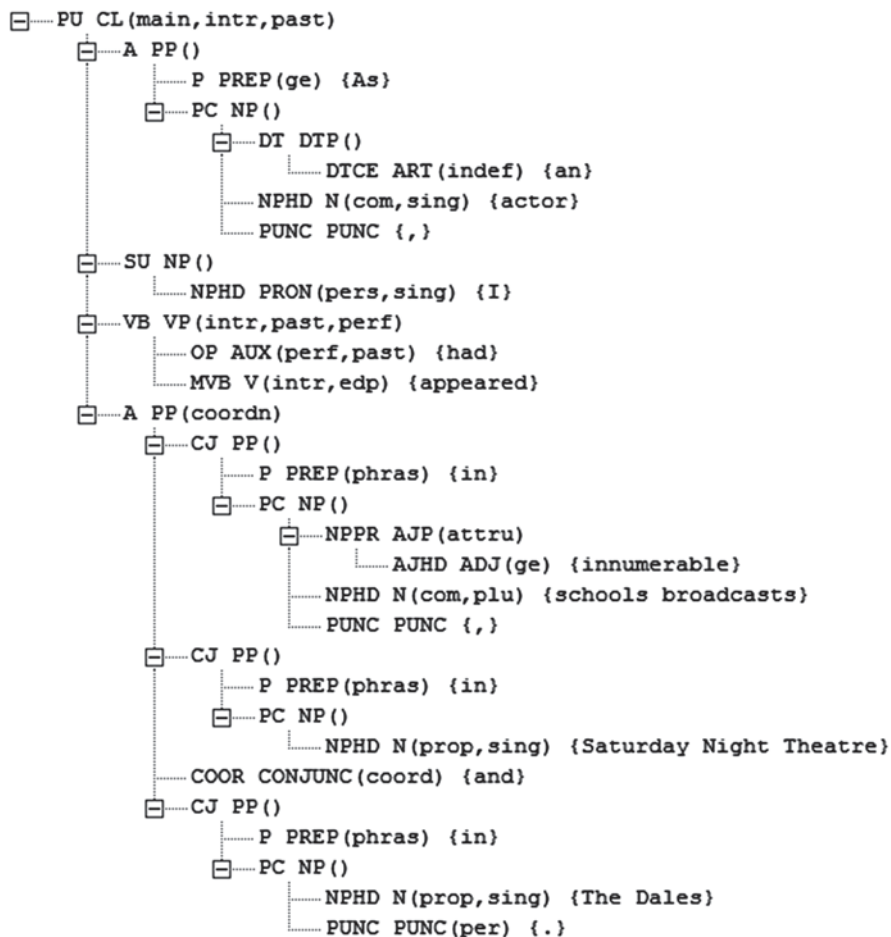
PU CL(main,intr,past)
A PP()
P PREP(ge) {As}
PC NP()
DT DTP()
DTCE ART(indef) {an}
NPHD N(com,sing) {actor}
PUNC PUNC {,}
SU NP()
NPHD PRON(pers,sing) {I}
VB VP(intr,past,perf)
OP AUX(perf,past) {had}
MVB V(intr,edp) {appeared}
A PP(coordn)
CJ PP()
P PREP(phras) {in}
PC NP()
NPPR AJP(attru)
AJHD ADJ(ge) {innumerable}
NPHD N(com,plu) {schools broadcasts}
PUNC PUNC {,}
CJ PP()
P PREP(phras) {in}
PC NP()
NPHD N(prop,sing) {Saturday Night Theatre}
COOR CONJUNC(coord) {and}
CJ PP()
P PREP(phras) {in}
PC NP()
NPHD N(prop,sing) {The Dales}
PUNC PUNC(per) {.}